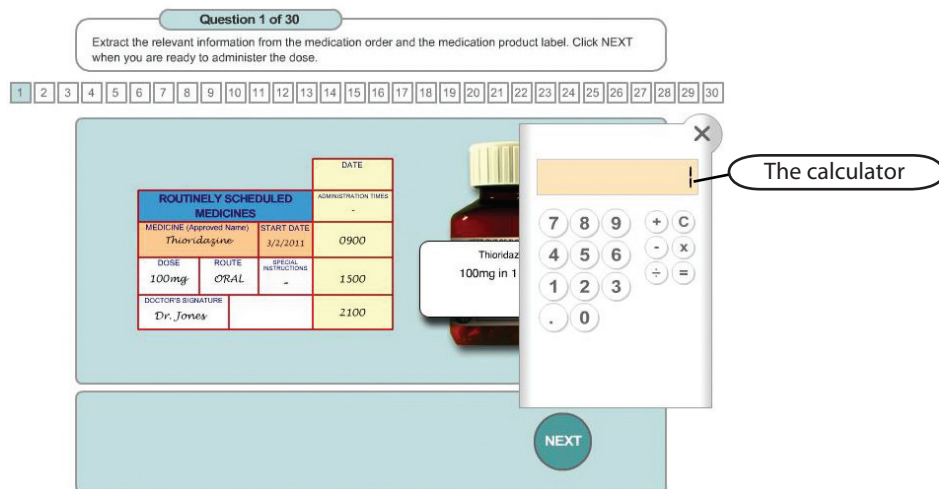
Question 1 of 30

Extract the relevant information from the medication order and the medication product label. Click NEXT when you are ready to administer the dose.

1 2 3 4 5 6 7 8 9 10 11 12 13 14 15 16 17 18 19 20 21 22 23 24 25 26 27 28 29 30

| ROUTINELY SCHEDULED MEDICINES | | | DATE |
|---|---|---|---|
| | | | ADMINISTRATION TIMES - |
| MEDICINE (Approved Name) Thioridazine | | START DATE 3/2/2011 | 0900 |
| DOSE 100mg | ROUTE ORAL | SPECIAL INSTRUCTIONS - | 1500 |
| DOCTOR'S SIGNATURE Dr. Jones | | | 2100 |

Thioridaz
100mg in 1

×

The calculator

7 8 9 + C
4 5 6 - x
1 2 3 ÷ =
. 0

NEXT